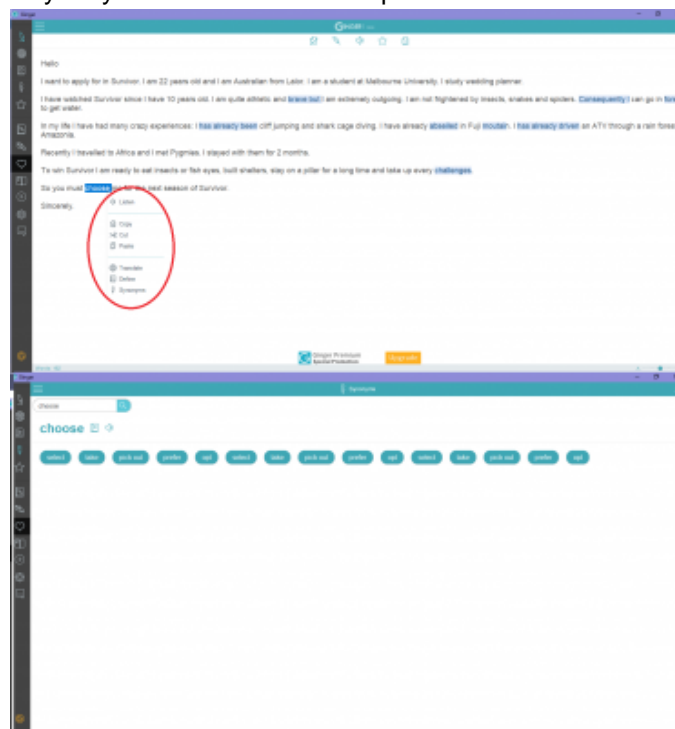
Hello

I want to apply for in Survivor. I am 22 years old and I am Australian from Lator. I am a student at Melbourne University. I study wedding planner.

I have watched Survivor since I have 10 years old. I am quite athletic and brave but I am extremely outgoing. I am not frightened by insects, snakes and spiders. Consequently I can go in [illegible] to get water.

In my life I have had many crazy experiences: I has already been cliff jumping and shark cage diving. I have already abseiled in Fuji moutain. I has already driven an ATV through a rain forest Amazonia.

Recently I travelled to Africa and I met Pygmies. I stayed with them for 2 months.

To win Survivor I am ready to eat insects or fish eyes, built shelters, stay on a pillar for a long time and take up every challenges.

So you must choose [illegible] the best season of Survivor.

Sincerely,

Listen

Copy
Cut
Paste

Translate
Define
Synonyms

Ginger Premium
Special Promotion
Upgrade

Synonyms

choose

choose

select
take
pick out
prefer
opt
select
take
pick out
prefer
opt
select
take
pick out
prefer
opt